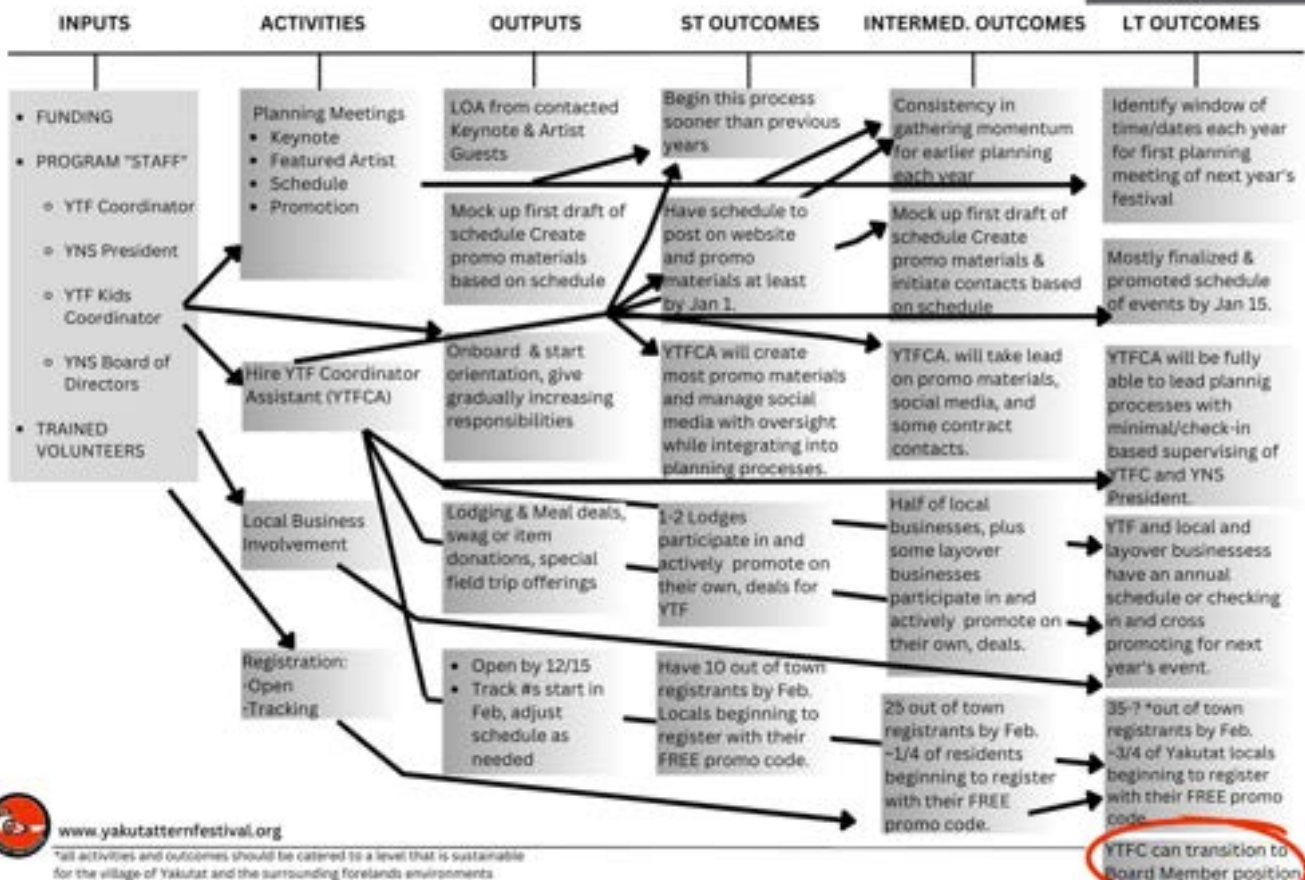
INPUTS

ACTIVITIES

OUTPUTS

ST OUTCOMES

INTERMED. OUTCOMES

LT OUTCOMES

• FUNDING
• PROGRAM "STAFF"
◦ YTF Coordinator
◦ YNS President
◦ YTF Kids Coordinator
◦ YNS Board of Directors
• TRAINED VOLUNTEERS

Planning Meetings
• Keynote
• Featured Artist
• Schedule
• Promotion

LOA from contacted Keynote & Artist Guests

Begin this process sooner than previous years

Consistency in gathering momentum for earlier planning each year

Identify window of time/dates each year for first planning meeting of next year's festival

Mock up first draft of schedule Create promo materials based on schedule

Have schedule to post on website and promo materials at least by Jan 1.

Mock up first draft of schedule Create promo materials & initiate contacts based on schedule

Mostly finalized & promoted schedule of events by Jan 15.

Hire YTF Coordinator Assistant (YTFCA)

Onboard & start orientation, give gradually increasing responsibilities

YTFCA will create most promo materials and manage social media with oversight while integrating into planning processes.

YTFCA. will take lead on promo materials, social media, and some contract contacts.

YTFCA will be fully able to lead plannig processes with minimal/check-in based supervising of YTFC and YNS President.

Local Business Involvement

Lodging & Meal deals, swag or item donations, special field trip offerings

1-2 Lodges participate in and actively promote on their own, deals for YTF

Half of local businesses, plus some layover businesses participate in and actively promote on their own, deals.

YTF and local and layover businessess have an annual schedule or checking in and cross promoting for next year's event.

Registration:
-Open
-Tracking

• Open by 12/15
• Track #s start in Feb, adjust schedule as needed

Have 10 out of town registrants by Feb. Locals beginning to register with their FREE promo code.

25 out of town registrants by Feb. ~1/4 of residents beginning to register with their FREE promo code.

35-? *out of town registrants by Feb. ~3/4 of Yakutat locals beginning to register with their FREE promo code.

www.yakutatternfestival.org

*all activities and outcomes should be catered to a level that is sustainable for the village of Yakutat and the surrounding forelands environments

YTFC can transition to Board Member position